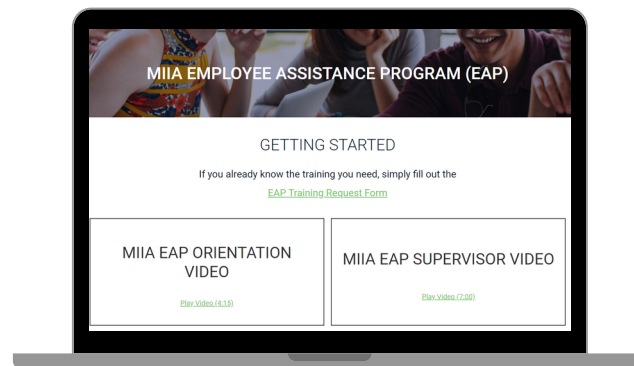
MIIA EMPLOYEE ASSISTANCE PROGRAM (EAP)

GETTING STARTED

If you already know the training you need, simply fill out the

EAP Training Request Form

MIIA EAP ORIENTATION VIDEO

Play Video (4:15)

MIIA EAP SUPERVISOR VIDEO

Play Video (7:00)